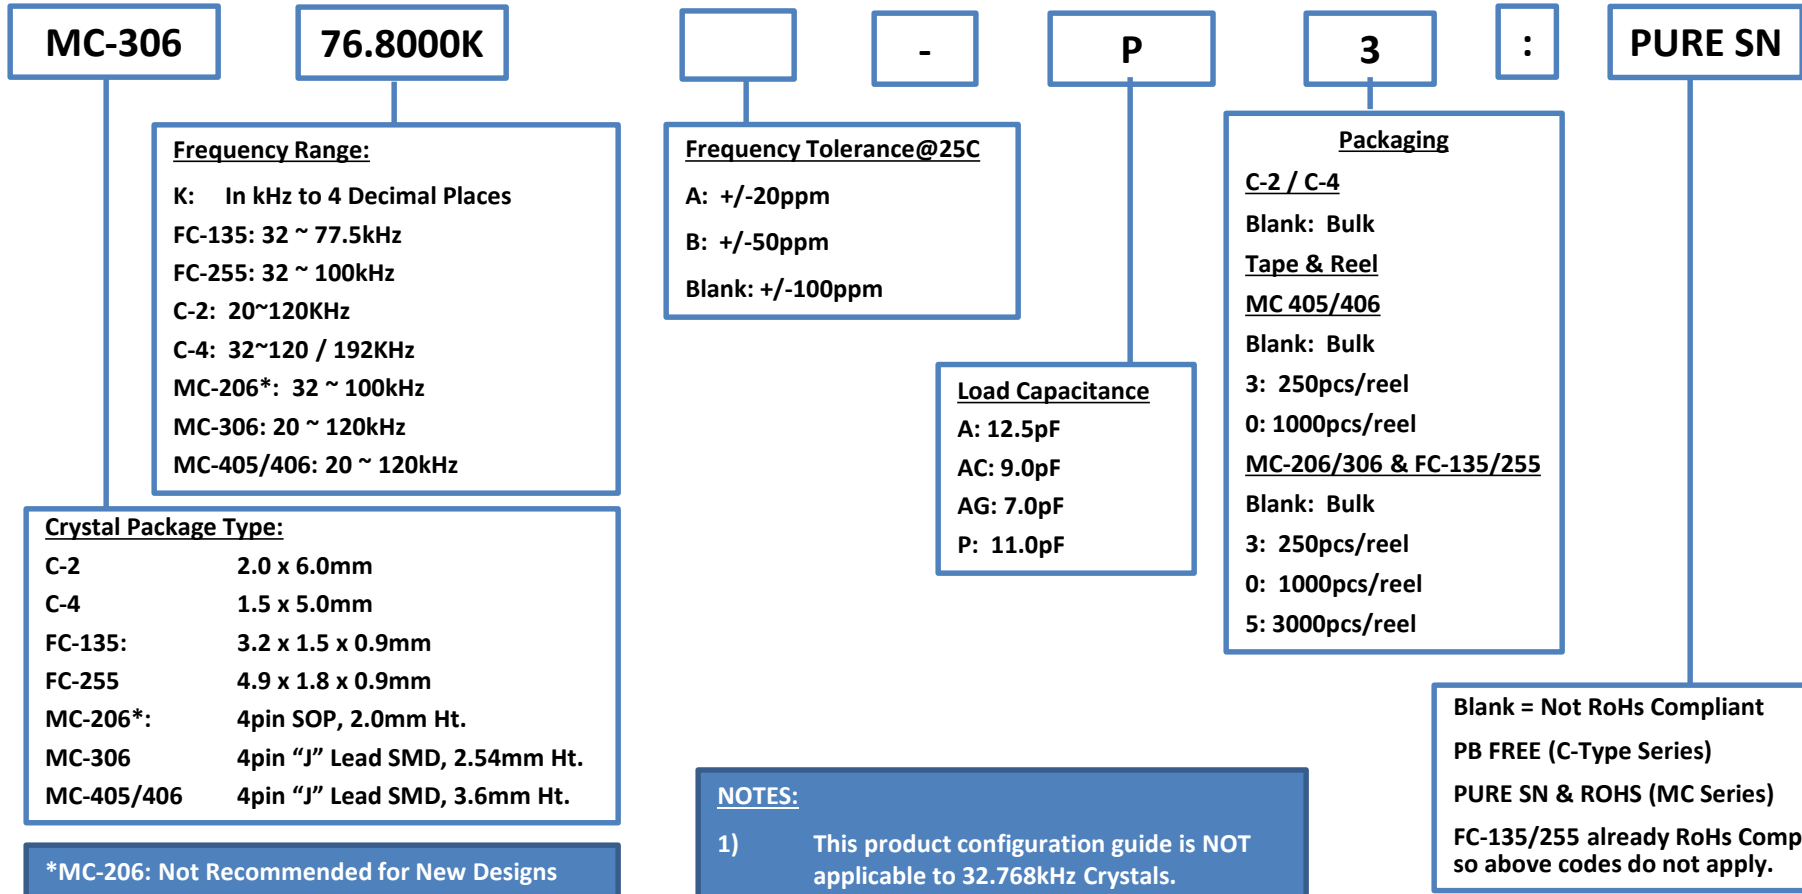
MC-306

76.8000K

-

P

3

:

PURE SN

Frequency Range:

K: In kHz to 4 Decimal Places

FC-135: 32 ~ 77.5kHz

FC-255: 32 ~ 100kHz

C-2: 20~120KHz

C-4: 32~120 / 192KHz

MC-206*: 32 ~ 100kHz

MC-306: 20 ~ 120kHz

MC-405/406: 20 ~ 120kHz

Frequency Tolerance@25C

A: +/-20ppm

B: +/-50ppm

Blank: +/-100ppm

Packaging

C-2 / C-4

Blank: Bulk

Tape & Reel

MC 405/406

Blank: Bulk

3: 250pcs/reel

0: 1000pcs/reel

MC-206/306 & FC-135/255

Blank: Bulk

3: 250pcs/reel

0: 1000pcs/reel

5: 3000pcs/reel

Load Capacitance

A: 12.5pF

AC: 9.0pF

AG: 7.0pF

P: 11.0pF

Crystal Package Type:

| C-2 | 2.0 x 6.0mm |
|---|---|
| C-4 | 1.5 x 5.0mm |
| FC-135: | 3.2 x 1.5 x 0.9mm |
| FC-255 | 4.9 x 1.8 x 0.9mm |
| MC-206*: | 4pin SOP, 2.0mm Ht. |
| MC-306 | 4pin “J” Lead SMD, 2.54mm Ht. |
| MC-405/406 | 4pin “J” Lead SMD, 3.6mm Ht. |

*MC-206: Not Recommended for New Designs

NOTES:

1) This product configuration guide is NOT applicable to 32.768kHz Crystals.

Blank = Not RoHs Compliant

PB FREE (C-Type Series)

PURE SN & ROHS (MC Series)

FC-135/255 already RoHs Comp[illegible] so above codes do not apply.